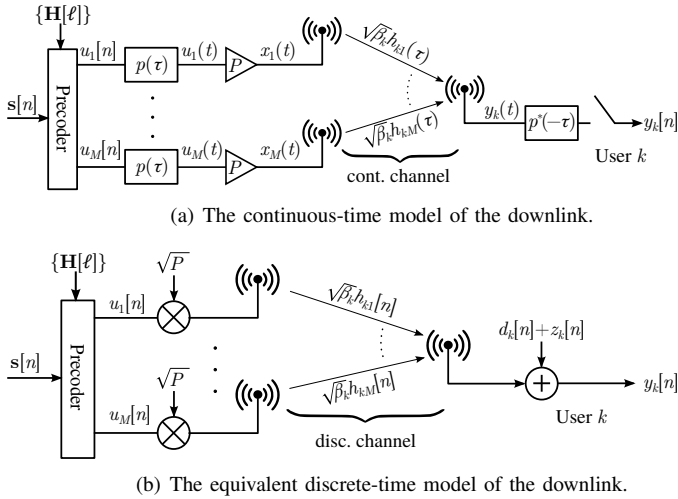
$\{\mathbf{H}[\ell]\}$

$\mathbf{s}[n]$

Precoder

$u_1[n]$

$p(\tau)$

$u_1(t)$

$P$

$x_1(t)$

$\sqrt{\beta_k}h_{k1}(\tau)$

$u_M[n]$

$p(\tau)$

$u_M(t)$

$P$

$x_M(t)$

$\sqrt{\beta_k}h_{kM}(\tau)$

cont. channel

$y_k(t)$

$p^*(-\tau)$

$y_k[n]$

User $k$

(a) The continuous-time model of the downlink.

$\{\mathbf{H}[\ell]\}$

$\mathbf{s}[n]$

Precoder

$\sqrt{P}$

$u_1[n]$

$\sqrt{\beta_k}h_{k1}[n]$

$\sqrt{P}$

$u_M[n]$

$\sqrt{\beta_k}h_{kM}[n]$

disc. channel

$d_k[n]+z_k[n]$

$y_k[n]$

User $k$

(b) The equivalent discrete-time model of the downlink.